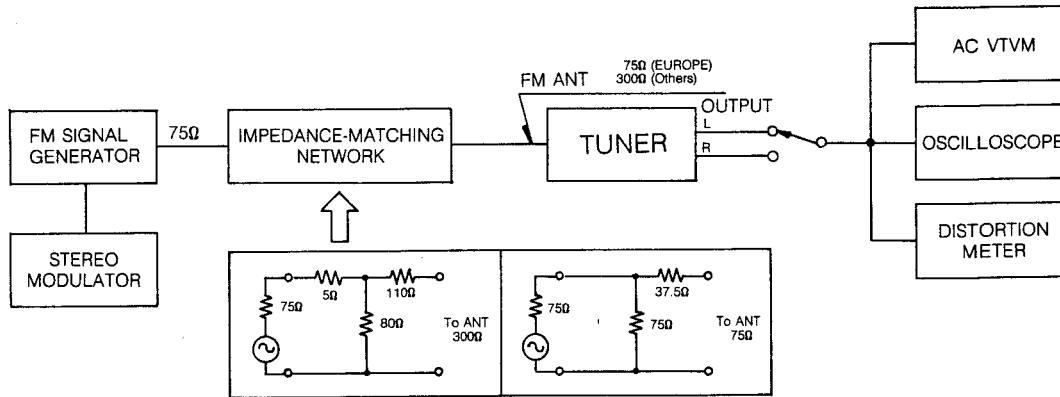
FM SIGNAL GENERATOR

75Ω

IMPEDANCE-MATCHING NETWORK

FM ANT

75Ω (EUROPE)
300Ω (Others)

OUTPUT
L
R

TUNER

AC VTVM

OSCILLOSCOPE

DISTORTION METER

STEREO MODULATOR

75Ω
5Ω
110Ω
80Ω
To ANT 300Ω

75Ω
37.5Ω
75Ω
To ANT 75Ω